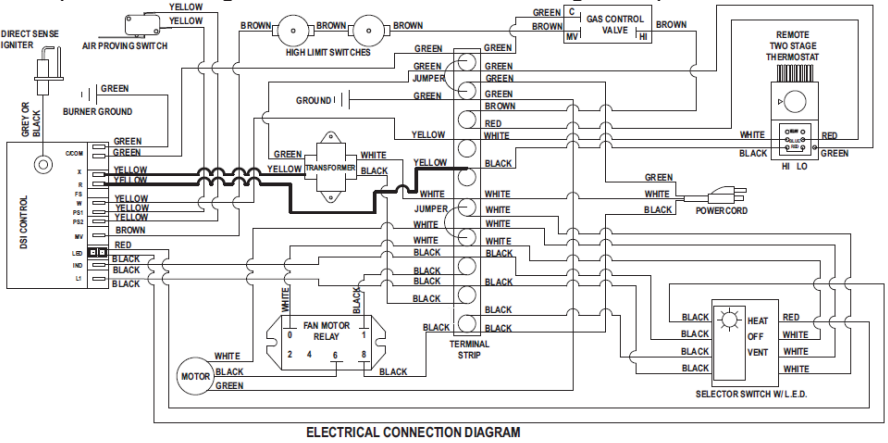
DIRECT SENSE IGNITER
YELLOW
YELLOW
AIR PROVING SWITCH
BROWN
BROWN
BROWN
HIGH LIMIT SWITCHES
GREEN
BROWN
C
GAS CONTROL VALVE
MV
HI
BROWN
REMOTE TWO STAGE THERMOSTAT
GREEN
GREEN
GREEN
JUMPER
GREEN
GREEN
BURNER GROUND
GREY OR BLACK
GROUND
GREEN
GREEN
BROWN
RED
YELLOW
WHITE
GREEN
GREEN
CCOM
X
R
FS
W
PS1
PS2
MV
LED
IND
L1
YELLOW
YELLOW
YELLOW
YELLOW
YELLOW
BROWN
RED
BLACK
BLACK
BLACK
DSI CONTROL
GREEN
TRANSFORMER
WHITE
YELLOW
BLACK
YELLOW
BLACK
WHITE
RED
BLACK
GREEN
HI
LO
WHITE
WHITE
GREEN
WHITE
BLACK
POWER CORD
JUMPER
WHITE
WHITE
WHITE
WHITE
WHITE
BLACK
BLACK
BLACK
BLACK
BLACK
BLACK
BLACK
BLACK
BLACK
WHITE
BLACK
FAN MOTOR RELAY
0
1
2
4
6
8
TERMINAL STRIP
BLACK
HEAT
OFF
VENT
RED
WHITE
WHITE
WHITE
BLACK
BLACK
BLACK
MOTOR
WHITE
BLACK
GREEN
BLACK
SELECTOR SWITCH W/ L.E.D.
ELECTRICAL CONNECTION DIAGRAM